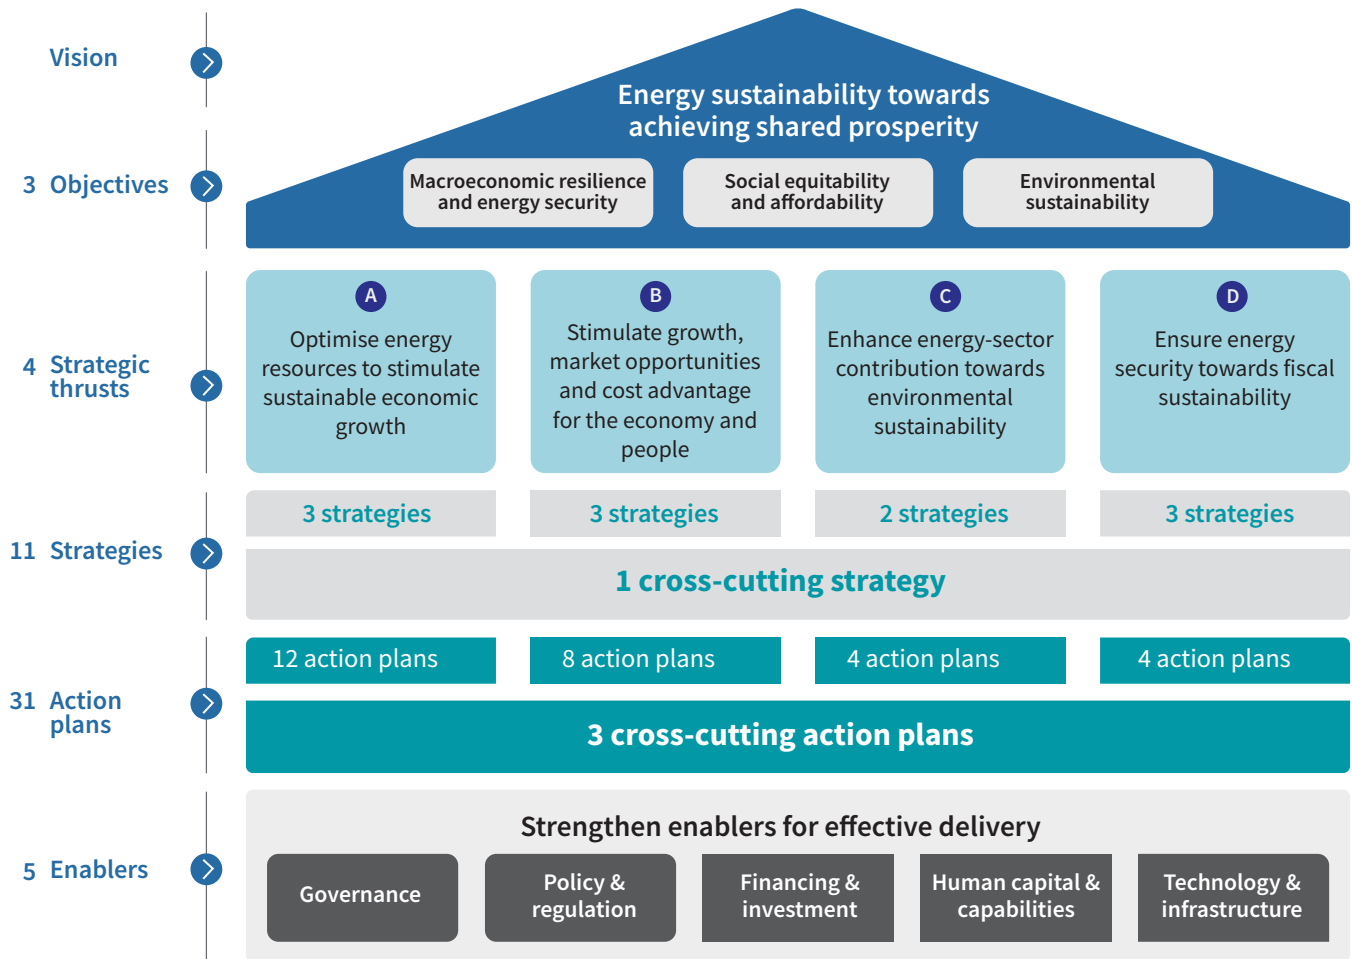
Vision

Energy sustainability towards achieving shared prosperity

3 Objectives

Macroeconomic resilience and energy security

Social equitability and affordability

Environmental sustainability

4 Strategic thrusts

A
Optimise energy resources to stimulate sustainable economic growth

B
Stimulate growth, market opportunities and cost advantage for the economy and people

C
Enhance energy-sector contribution towards environmental sustainability

D
Ensure energy security towards fiscal sustainability

11 Strategies

3 strategies

3 strategies

2 strategies

3 strategies

1 cross-cutting strategy

31 Action plans

12 action plans

8 action plans

4 action plans

4 action plans

3 cross-cutting action plans

5 Enablers

Strengthen enablers for effective delivery

Governance

Policy & regulation

Financing & investment

Human capital & capabilities

Technology & infrastructure